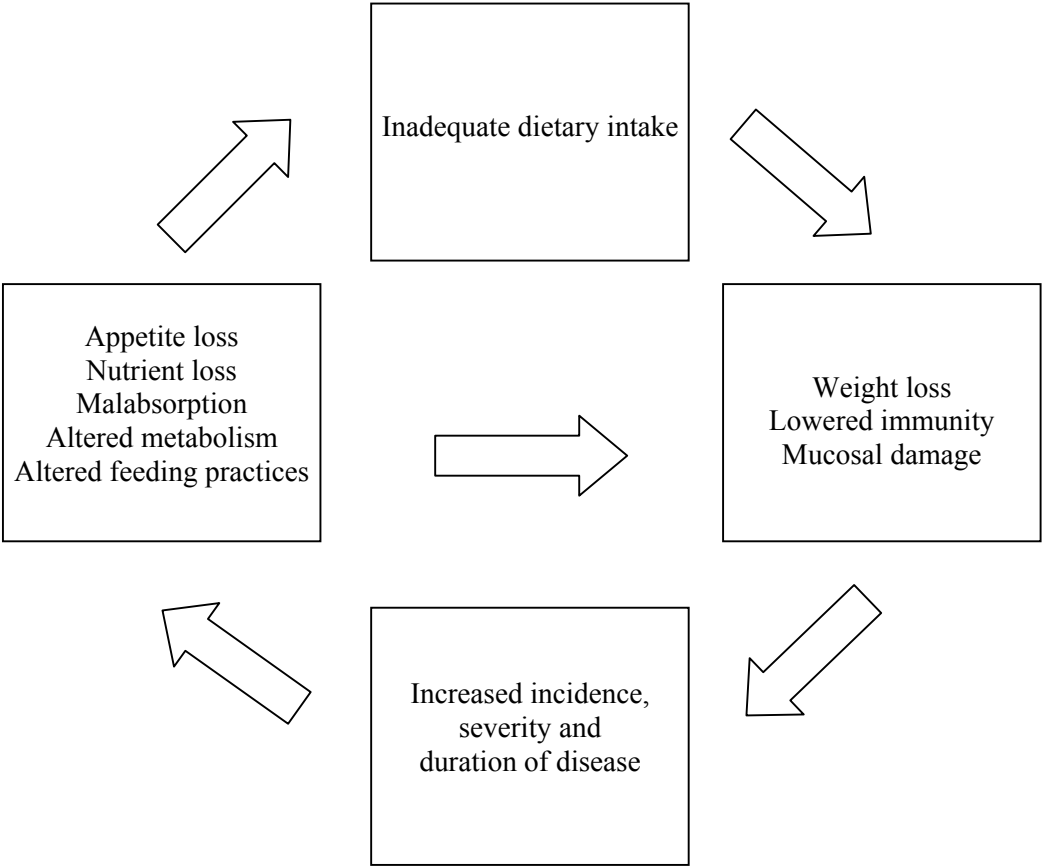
Inadequate dietary intake

Appetite loss
Nutrient loss
Malabsorption
Altered metabolism
Altered feeding practices

Weight loss
Lowered immunity
Mucosal damage

Increased incidence, severity and duration of disease